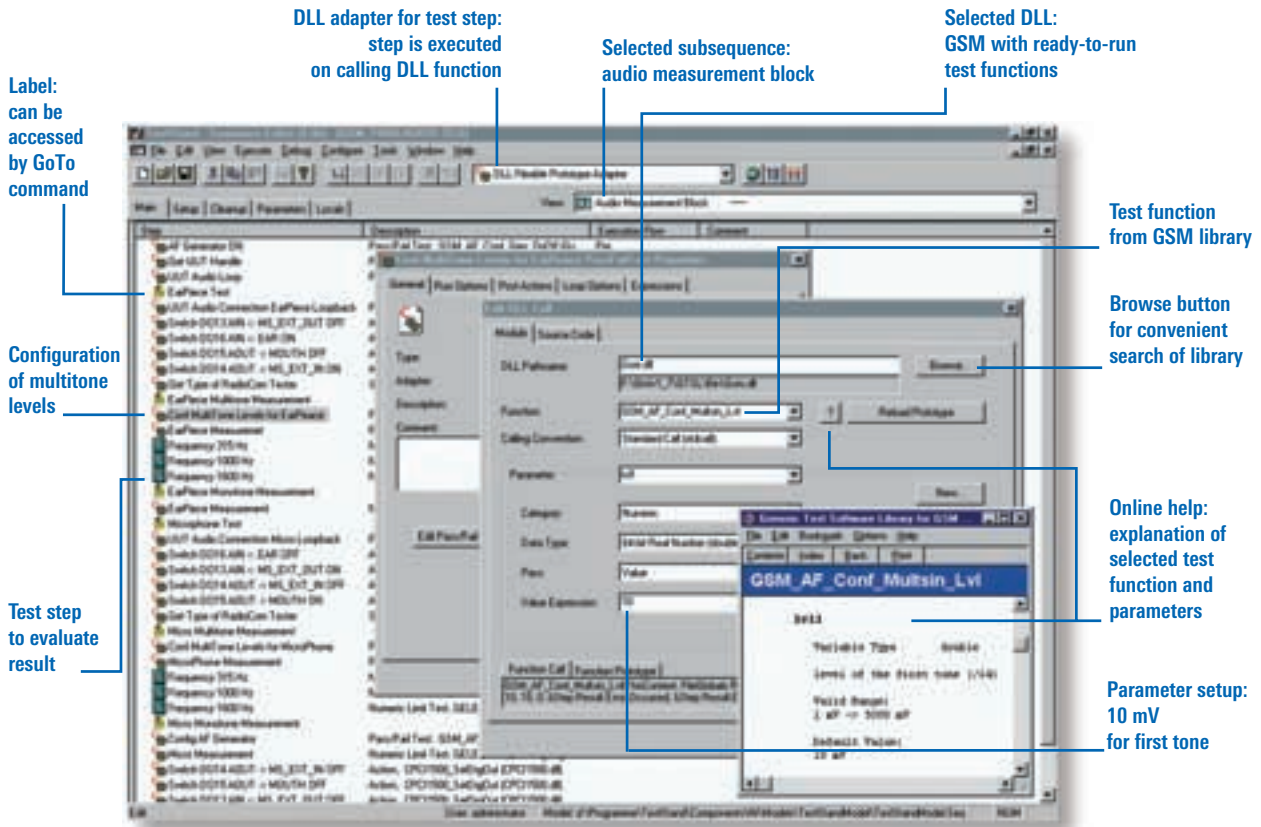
DLL adapter for test step: step is executed on calling DLL function

Selected subsequence: audio measurement block

Selected DLL: GSM with ready-to-run test functions

Label: can be accessed by GoTo command

File Edit View Execute Debug Configure Tools Window Help

DLL Flexible Prototype Adapter

View: Audio Measurement Block

Main Setup Cleanup Parameters Locals

Step Description Execution Flow Comment

AF Generator ON
Get UUT Handle
UUT Audio Loop
EarPiece Test
UUT Audio Connection EarPiece Loopback
Switch DIO13 AIN = MS_EXT_OUT OFF
Switch DIO13 AIN = EAR ON
Switch DIO14 AOUT = MOUTH OFF
Switch DIO15 AOUT = MS_EXT_IN ON
Get Type of RadioCom Tester
EarPiece Multitone Measurement
Conf MultiTone Levels for EarPiece
EarPiece Measurement
Frequency 315 Hz
Frequency 1000 Hz
Frequency 1600 Hz
EarPiece Monotone Measurement
EarPiece Measurement
Microphone Test
UUT Audio Connection Micro Loopback
Switch DIO13 AIN = EAR OFF
Switch DIO13 AIN = MS_EXT_OUT ON
Switch DIO14 AOUT = MS_EXT_IN OFF
Switch DIO15 AOUT = MOUTH ON
Get Type of RadioCom Tester
Micro Multitone Measurement
Conf MultiTone Levels for MicroPhone
MicroPhone Measurement
Frequency 315 Hz
Frequency 1000 Hz
Frequency 1600 Hz
Micro Monotone Measurement
Config AF Generator
Micro Measurement
Switch DIO14 AOUT = MS_EXT_IN OFF
Switch DIO15 AOUT = MOUTH OFF
Switch DIO14 AOUT = MS_EXT_OUT OFF

Test function from GSM library

Browse button for convenient search of library

Configuration of multitone levels

General Run Options Post Actions Loop Options Expressions

Type
Adapter
Description
Comment

Edit Pass/Fail

Module Source Code

DLL Pathname: Gsm.dll

Browse...

Function: GSM_AF_Conf_Multsin_Lvl

?

Reload Prototype

Calling Convention: Standard Call (stdcall)

Parameter: Lvl

New...

Category: Numeric

Data Type: 64-bit Real Number (double)

Pass: Value

Value Expression: 10

Function Call Function Prototype

Online help: explanation of selected test function and parameters

Test step to evaluate result

File Edit Bookmark Options Help

Contents Index Back Print

GSM_AF_Conf_Multsin_Lvl

Lvl1

Variable Type Double

Level of the first tone (1/16)

Valid Range:
1 mV -> 5000 mV

Default Value:
10 mV

Parameter setup: 10 mV for first tone

Numeric Limit Test

Pass/Fail Test: GSM_AF

Action, CPCI1500_SetDigOut

Edit

User: administrator

NUM